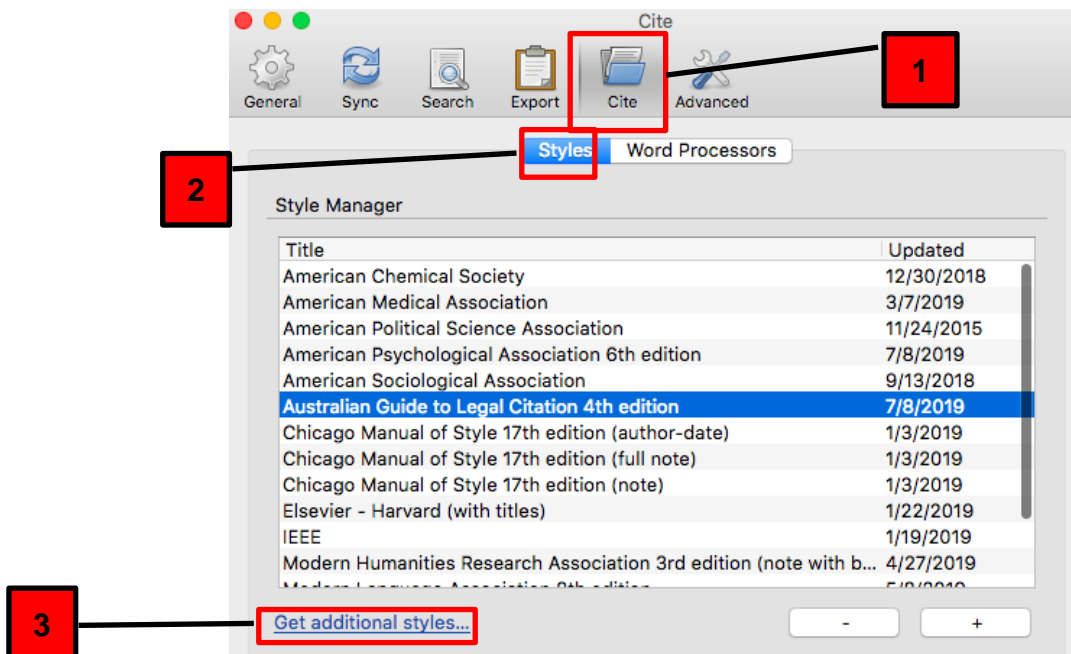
Cite

General Sync Search Export Cite Advanced

1

2

Styles Word Processors

Style Manager

| Title | Updated |
|---|---|
| American Chemical Society | 12/30/2018 |
| American Medical Association | 3/7/2019 |
| American Political Science Association | 11/24/2015 |
| American Psychological Association 6th edition | 7/8/2019 |
| American Sociological Association | 9/13/2018 |
| Australian Guide to Legal Citation 4th edition | 7/8/2019 |
| Chicago Manual of Style 17th edition (author-date) | 1/3/2019 |
| Chicago Manual of Style 17th edition (full note) | 1/3/2019 |
| Chicago Manual of Style 17th edition (note) | 1/3/2019 |
| Elsevier - Harvard (with titles) | 1/22/2019 |
| IEEE | 1/19/2019 |
| Modern Humanities Research Association 3rd edition (note with b... | 4/27/2019 |
| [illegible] | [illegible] |

3

Get additional styles...

-

+